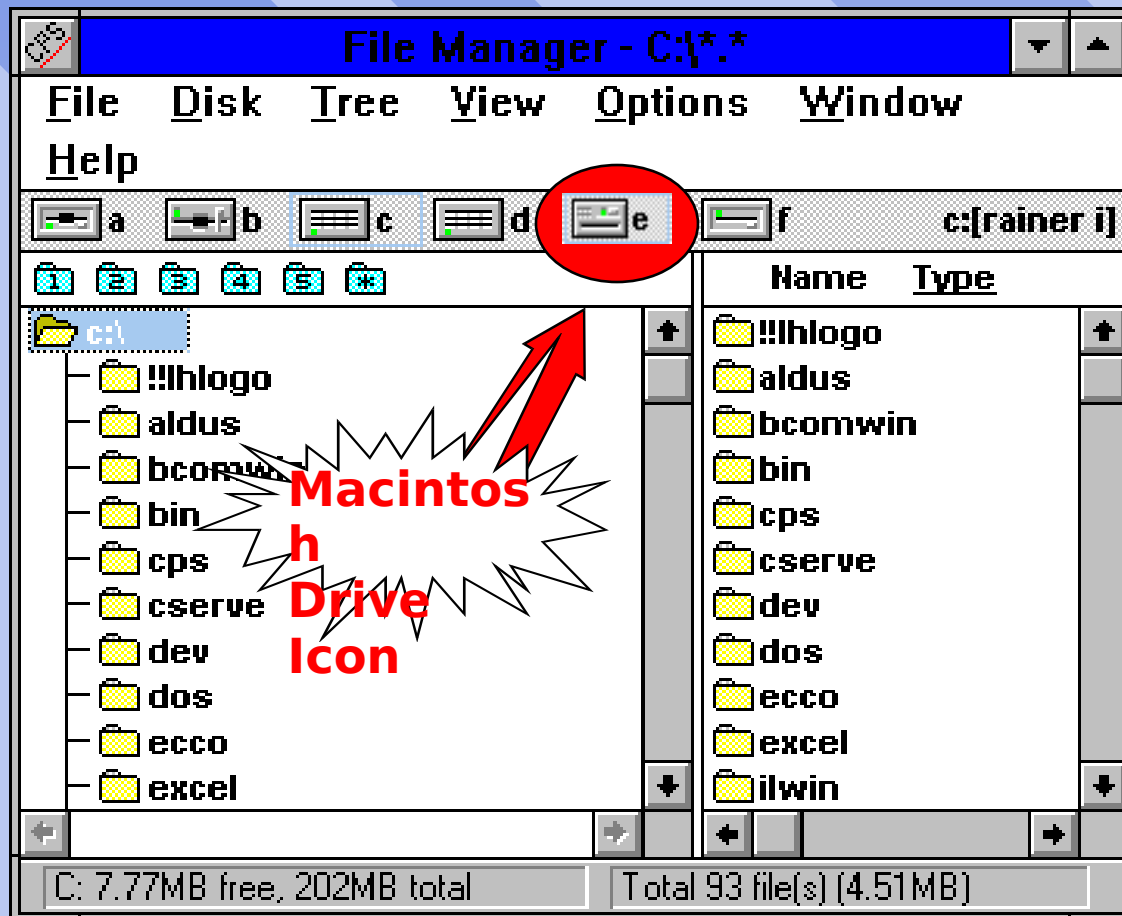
File Manager - C:\*.*

File Disk Tree View Options Window Help

a b c d e f c:[rainer i]

1 2 3 4 5 *

c:\
!!lhlogo
aldus
bcomw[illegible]
bin
cps
cserve
dev
dos
ecco
excel

Macintosh Drive Icon

Name Type

!!lhlogo
aldus
bcomwin
bin
cps
cserve
dev
dos
ecco
excel
ilwin

C: 7.77MB free, 202MB total
Total 93 file(s) (4.51MB)